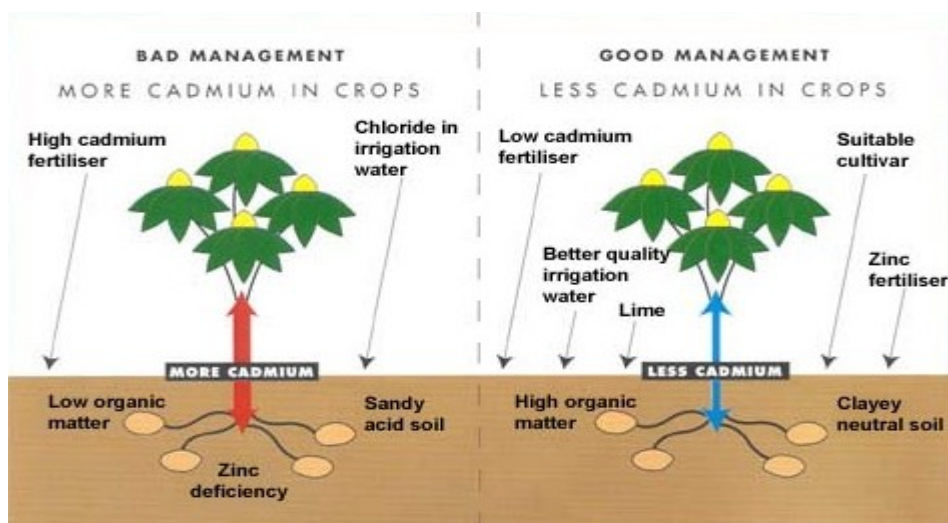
BAD MANAGEMENT

MORE CADMIUM IN CROPS

High cadmium fertiliser

Chloride in irrigation water

MORE CADMIUM

Low organic matter

Sandy acid soil

Zinc deficiency

GOOD MANAGEMENT

LESS CADMIUM IN CROPS

Low cadmium fertiliser

Suitable cultivar

Better quality irrigation water

Lime

Zinc fertiliser

LESS CADMIUM

High organic matter

Clayey neutral soil